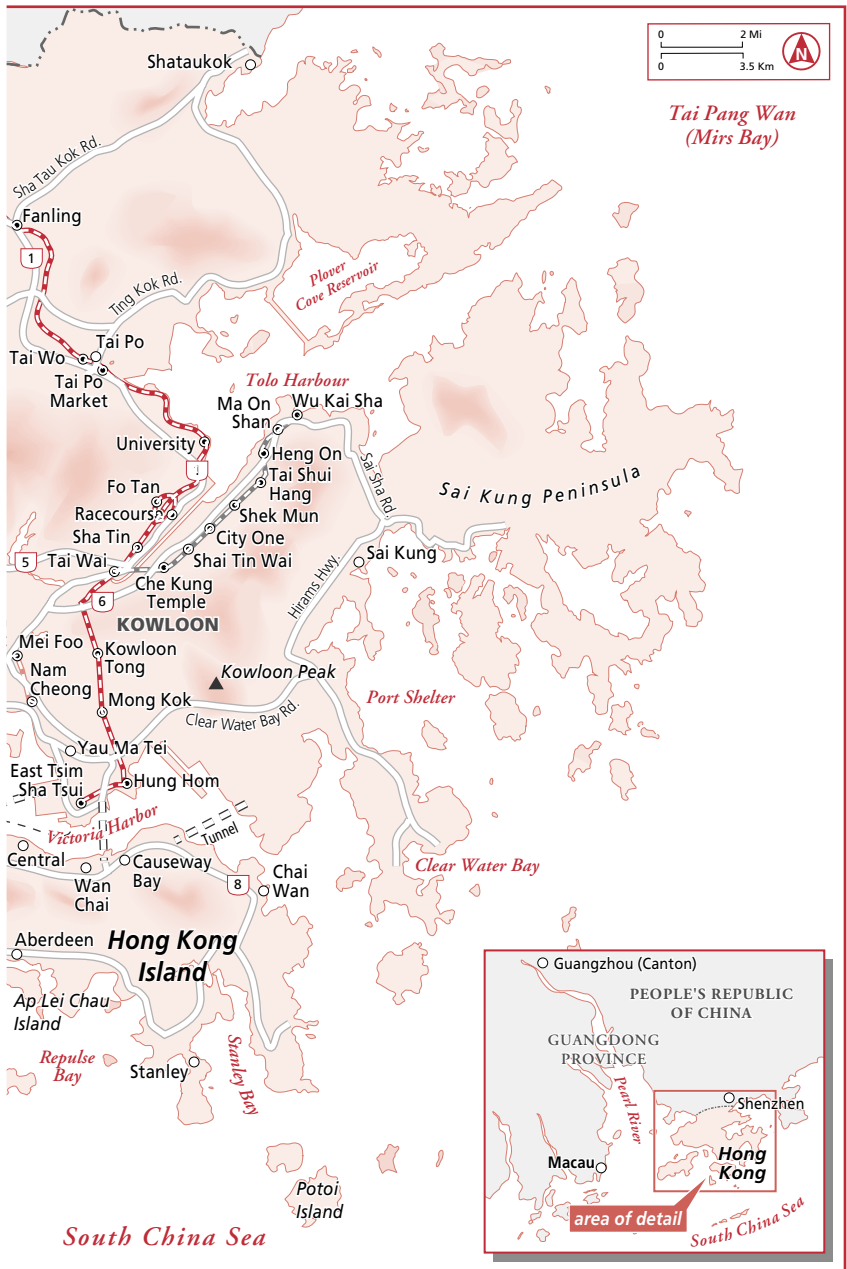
0 2 Mi
0 3.5 Km
N

Shataukok

Tai Pang Wan (Mirs Bay)

Sha Tau Kok Rd.

Fanling

1

Ting Kok Rd.

Plover Cove Reservoir

Tai Wo
Tai Po
Tai Po Market

Tolo Harbour

Ma On Shan
Wu Kai Sha

University

Heng On
Tai Shui Hang

Sai Sha Rd.

Fo Tan
Racecourse
Shek Mun

Sai Kung Peninsula

Sha Tin
City One

5
Tai Wai
Shai Tin Wai

Sai Kung

Hirams Hwy.

Che Kung Temple

6

KOWLOON

Mei Foo
Kowloon Tong
Nam Cheong

Kowloon Peak

Port Shelter

Mong Kok

Clear Water Bay Rd.

Yau Ma Tei

East Tsim Sha Tsui
Hung Hom

Victoria Harbor

Tunnel

Central
Causeway Bay
Wan Chai

Chai Wan

8

Clear Water Bay

Aberdeen
Hong Kong Island

Ap Lei Chau Island

Repulse Bay

Stanley

Stanley Bay

Potoi Island

South China Sea

Guangzhou (Canton)
PEOPLE'S REPUBLIC OF CHINA
GUANGDONG PROVINCE
Pearl River
Shenzhen
Macau
Hong Kong
area of detail
South China Sea